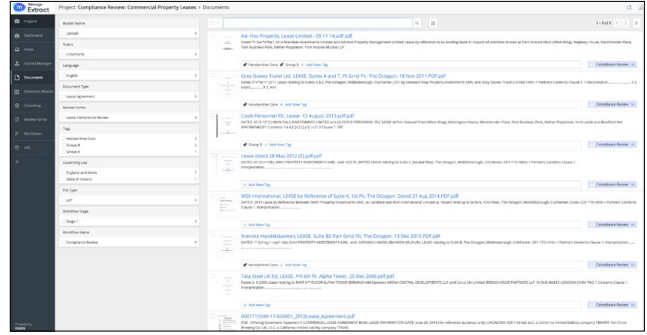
Manage Extract

Project: Compliance Review: Commercial Property Leases > Documents

Projects
Dashboard
Inbox
Current Manager
Documents
Extraction Results
Reviewing
Review Items
Workflow
HMI

Bucket Name
Upload
Index
Language
English
Document Type
Lease Agreement
Review Forms
Lease Compliance Review
Tags
Handwritten Data
Group B
Group A
Governing Law
England and Wales
State of Victoria
File Type
pdf
Workflow Stage
Stage 1
Workflow Name
Compliance Review

1 - 9 of 9

Ad- Hoc Property Lease Limited - 05 11 14.pdf.pdf
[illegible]
Handwritten Data Group B Add New Tag
Compliance Review

Grey Daves Trust Ltd. LEASE. Suites A and T, Pi Grnd Flr, The Octagon, 18 Nov 2011 PDF.pdf
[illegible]
Handwritten Data Add New Tag
Compliance Review

Coyle Personnel Plc. Lease- 12 August 2013.pdf
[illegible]
Group A Add New Tag
Compliance Review

Lease dated 28 May 2012 (2).pdf.pdf
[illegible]
Add New Tag
Compliance Review

MSR International, LEASE by Reference of Suite K, 1st Flr, The Octagon, Dated 21 Aug 2014.PDF.pdf
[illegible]
Add New Tag
Compliance Review

Svenska Handelsbanken, LEASE. Suite B2 Part Grnd Flr, The Octagon, 13 Dec 2015.PDF.pdf
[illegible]
Add New Tag
Compliance Review

Tata Steel UK ltd. LEASE. Pt 6th Flr, Alpha Tower. 25 Dec 2006.pdf.pdf
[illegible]
Add New Tag
Compliance Review

0001715599-17-000001_2PC8-Lease_Agreement.pdf
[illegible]
Compliance Review

Powered by
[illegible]